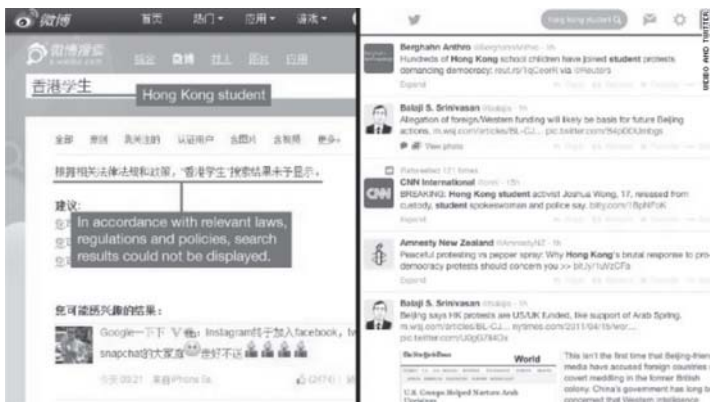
微博 首页 热门 应用 游戏

微博搜索 综合 微博 找人 图片 应用

香港学生

Hong Kong student

全部 原创 关注的 认证用户 名人 含视频 更多

根据相关法律法规和政策，"香港学生"搜索结果未予显示。

建议:

In accordance with relevant laws, regulations and policies, search results could not be displayed.

您可能感兴趣的结果：

Google一下下 V Instagram终于加入facebook, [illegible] snapchat的大家庭 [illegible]

今天 00:21 来自iPhone 5s (2176)

hong kong student

Berghahn Anthro @BerghahnAnthro · 1h
Hundreds of Hong Kong school children have joined student protests demanding democracy: reut.rs/1qCeorH via @Reuters

Balaji S. Srinivasan @balajis · 1h
Allegation of foreign/Western funding will likely be basis for future Beijing actions. m.wsj.com/articles/BL-CJ... pic.twitter.com/84pDDUsbgs
View photo

Retweeted 171 times
CNN International @cnni · 1h
BREAKING: Hong Kong student activist Joshua Wong, 17, released from custody, student spokeswoman and police say. bit.ly/1BpNFoK
Expand

Amnesty New Zealand @AmnestyNZ · 1h
Peaceful protesting vs pepper spray: Why Hong Kong's brutal response to pro-democracy protests should concern you >> bit.ly/1uWzCFs
Expand

Balaji S. Srinivasan @balajis · 1h
Beijing says HK protests are US/UK funded, like support of Arab Spring. m.wsj.com/articles/BL-CJ... nytimes.com/2011/04/15/wor... pic.twitter.com/U0gG784Ox

The New York Times World
U.S. Groups Helped Nurture Arab Uprisings

This isn't the first time that Beijing-friendly media have accused foreign countries of covert meddling in the former British colony. China's government has long been concerned that Western intelligence

VIDEO AND TWITTER